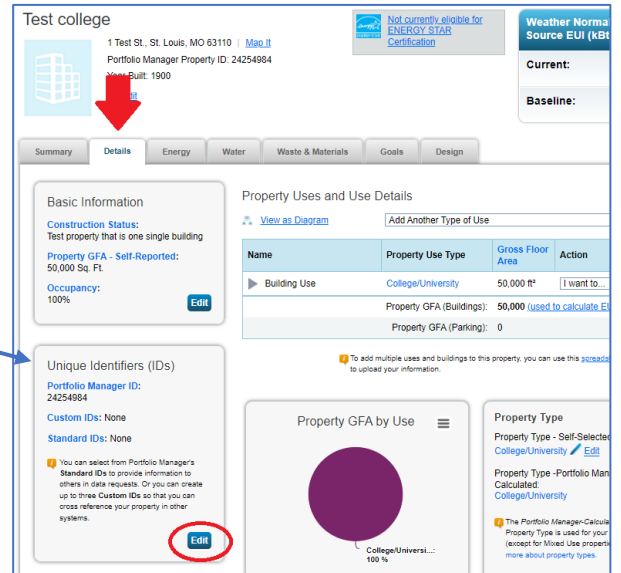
Test college

1 Test St., St. Louis, MO 63110 | Map It
Portfolio Manager Property ID: 24254984
Year Built: 1900
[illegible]dit

Not currently eligible for ENERGY STAR Certification

Weather Norma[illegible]
Source EUI (kBt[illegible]

Current:

Baseline:

Summary | Details | Energy | Water | Waste & Materials | Goals | Design

Basic Information

Construction Status:
Test property that is one single building

Property GFA - Self-Reported:
50,000 Sq. Ft.

Occupancy:
100%

Edit

Unique Identifiers (IDs)

Portfolio Manager ID:
24254984

Custom IDs: None

Standard IDs: None

You can select from Portfolio Manager's Standard IDs to provide information to others in data requests. Or you can create up to three Custom IDs so that you can cross reference your property in other systems.

Edit

Property Uses and Use Details

View as Diagram

Add Another Type of Use

| Name | Property Use Type | Gross Floor Area | Action |
|---|---|---|---|
| Building Use | College/University | 50,000 ft² | I want to... |
| | Property GFA (Buildings): | 50,000 (used to calculate EU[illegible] | |
| | Property GFA (Parking): | 0 | |

To add multiple uses and buildings to this property, you can use this spreads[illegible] to upload your information.

Property GFA by Use

College/Universi...: 100 %

Property Type

Property Type - Self-Selecte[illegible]
College/University Edit

Property Type -Portfolio Mana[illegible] Calculated:
College/University

The Portfolio Manager-Calcula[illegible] Property Type is used for you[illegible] (except for Mixed Use propert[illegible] more about property types.